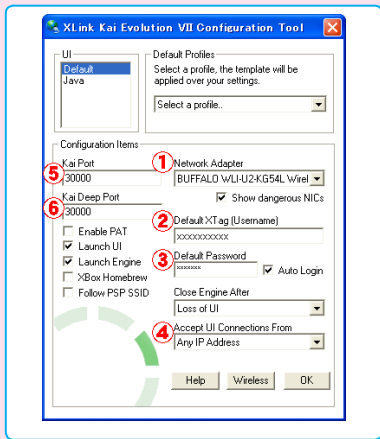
XLink Kai Evolution VII Configuration Tool

UI
Default
Java

Default Profiles
Select a profile, the template will be applied over your settings.
Select a profile..

Configuration Items
5 Kai Port
30000
6 Kai Deep Port
30000
Enable PAT
Launch UI
Launch Engine
XBox Homebrew
Follow PSP SSID

1 Network Adapter
BUFFALO WLI-U2-KG54L Wirel
Show dangerous NICs
2 Default XTag (Username)
xxxxxxxxxx
3 Default Password
xxxxxxx
Auto Login
Close Engine After
Loss of UI
4 Accept UI Connections From
Any IP Address

Help Wireless OK